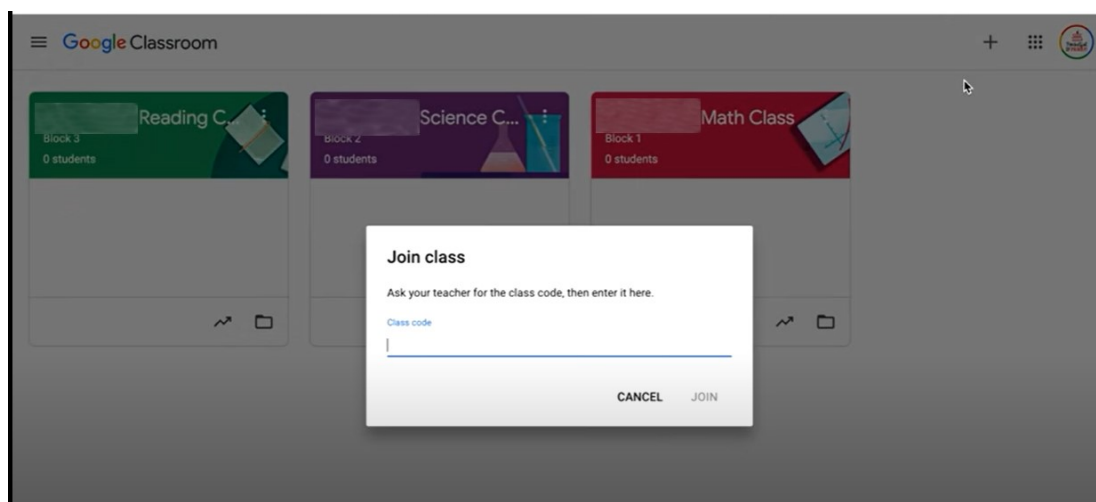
Google Classroom

Reading C...
Block 3
0 students

Science C...
Block 2
0 students

Math Class
Block 1
0 students

Join class

Ask your teacher for the class code, then enter it here.

Class code

CANCEL JOIN